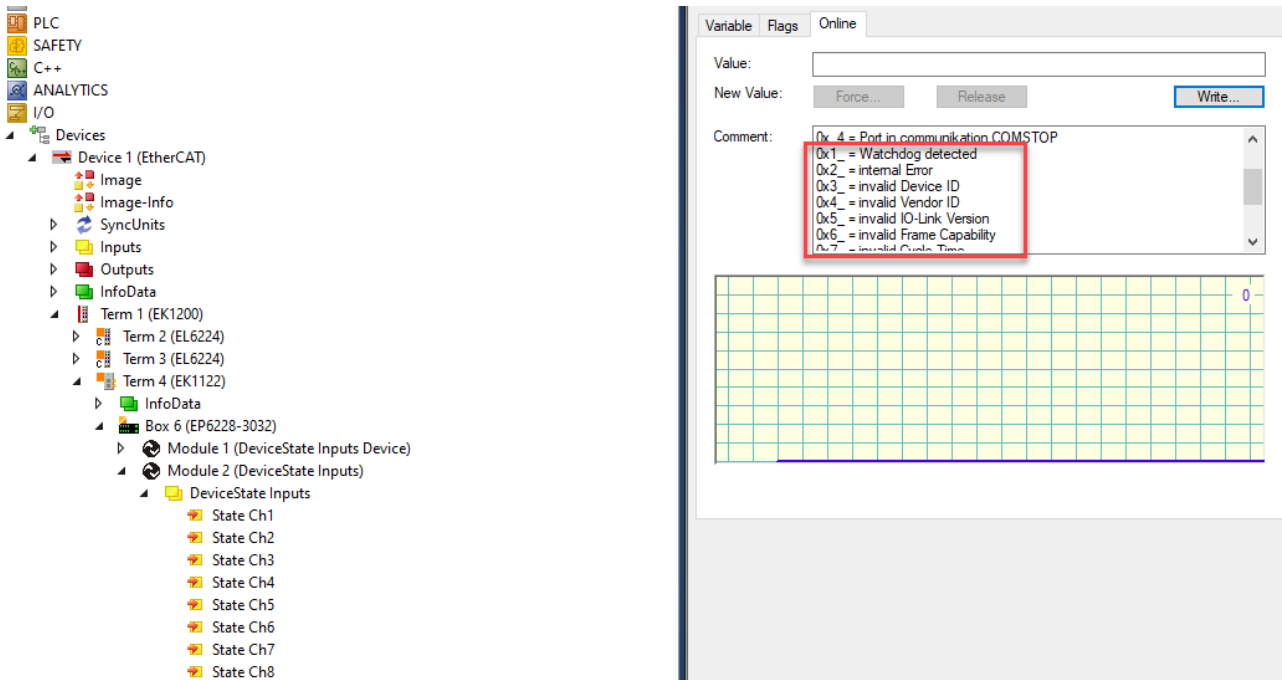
PLC
SAFETY
C++
ANALYTICS
I/O
Devices
Device 1 (EtherCAT)
Image
Image-Info
SyncUnits
Inputs
Outputs
InfoData
Term 1 (EK1200)
Term 2 (EL6224)
Term 3 (EL6224)
Term 4 (EK1122)
InfoData
Box 6 (EP6228-3032)
Module 1 (DeviceState Inputs Device)
Module 2 (DeviceState Inputs)
DeviceState Inputs
State Ch1
State Ch2
State Ch3
State Ch4
State Ch5
State Ch6
State Ch7
State Ch8

Variable Flags Online
Value:
New Value: Force... Release Write...
Comment: 0x_4 = Port in communikation COMSTOP
0x1_ = Watchdog detected
0x2_ = internal Error
0x3_ = invalid Device ID
0x4_ = invalid Vendor ID
0x5_ = invalid IO-Link Version
0x6_ = invalid Frame Capability
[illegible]
0